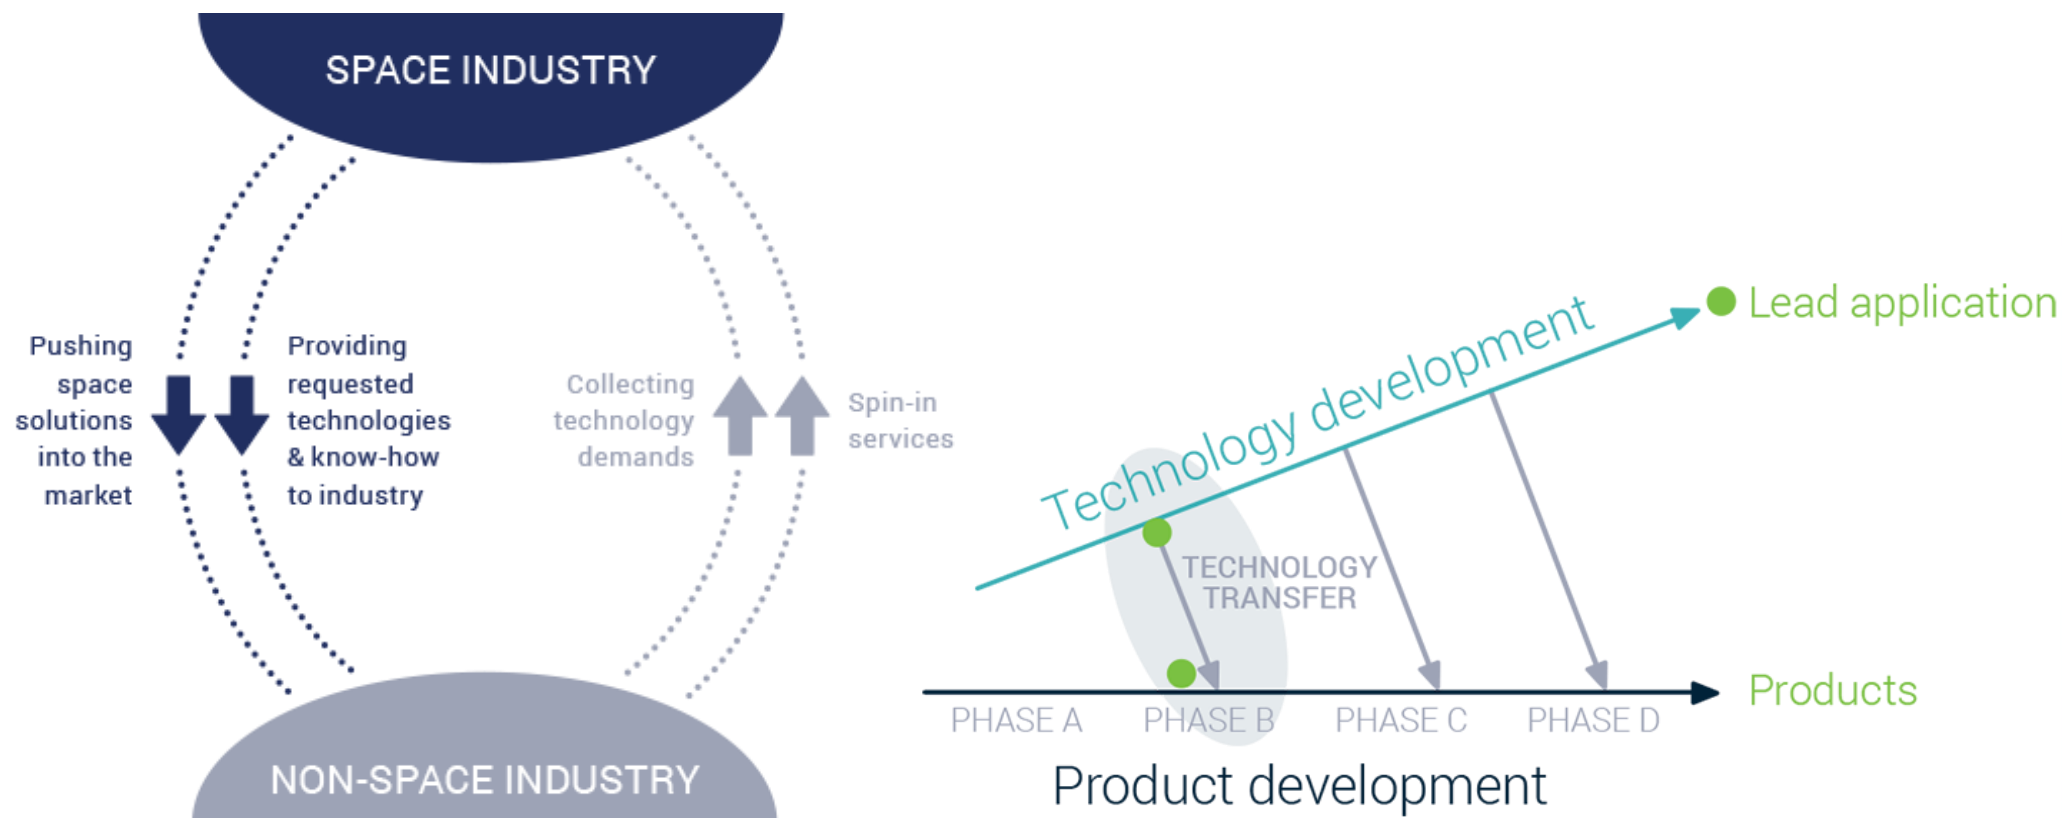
SPACE INDUSTRY

Pushing space solutions into the market

Providing requested technologies & know-how to industry

Collecting technology demands

Spin-in services

NON-SPACE INDUSTRY

Technology development

Lead application

TECHNOLOGY TRANSFER

Products

PHASE A PHASE B PHASE C PHASE D

Product development